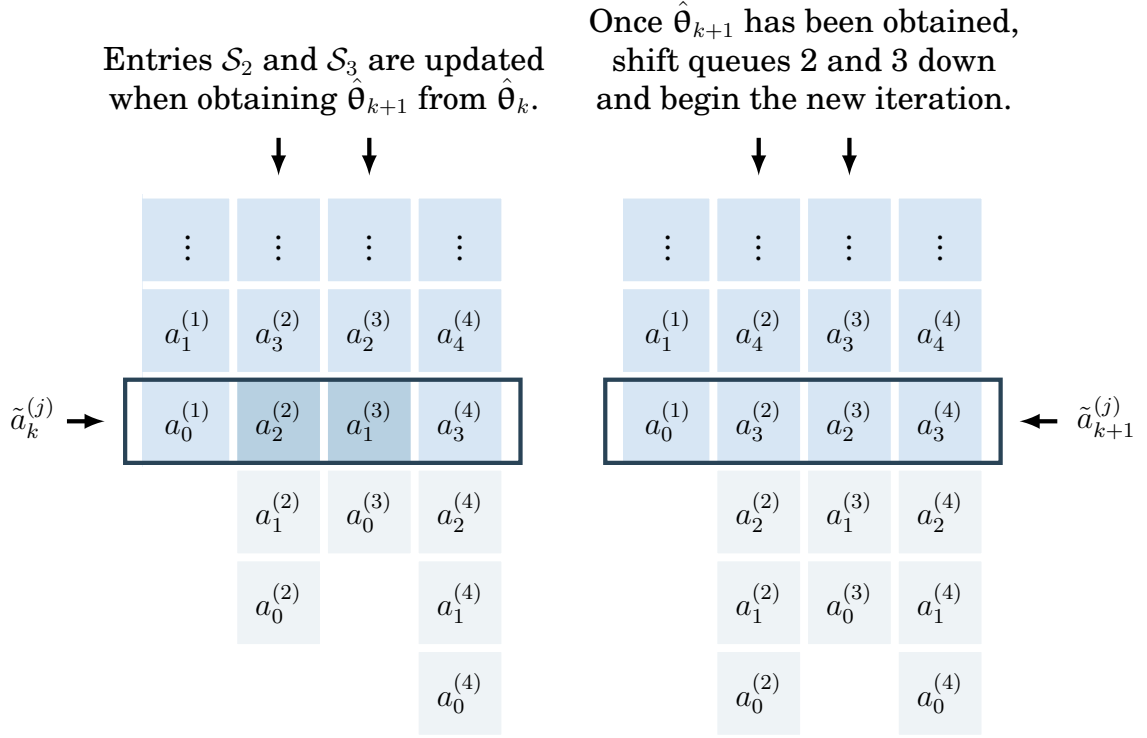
Entries $\mathcal{S}_2$ and $\mathcal{S}_3$ are updated when obtaining $\hat{\theta}_{k+1}$ from $\hat{\theta}_k$.

Once $\hat{\theta}_{k+1}$ has been obtained, shift queues 2 and 3 down and begin the new iteration.

| $\vdots$ | $\vdots$ | $\vdots$ | $\vdots$ |
|---|---|---|---|
| $a_1^{(1)}$ | $a_3^{(2)}$ | $a_2^{(3)}$ | $a_4^{(4)}$ |
| $a_0^{(1)}$ | $a_2^{(2)}$ | $a_1^{(3)}$ | $a_3^{(4)}$ |
| | $a_1^{(2)}$ | $a_0^{(3)}$ | $a_2^{(4)}$ |
| | $a_0^{(2)}$ | | $a_1^{(4)}$ |
| | | | $a_0^{(4)}$ |

$\tilde{a}_k^{(j)}$

| $\vdots$ | $\vdots$ | $\vdots$ | $\vdots$ |
|---|---|---|---|
| $a_1^{(1)}$ | $a_4^{(2)}$ | $a_3^{(3)}$ | $a_4^{(4)}$ |
| $a_0^{(1)}$ | $a_3^{(2)}$ | $a_2^{(3)}$ | $a_3^{(4)}$ |
| | $a_2^{(2)}$ | $a_1^{(3)}$ | $a_2^{(4)}$ |
| | $a_1^{(2)}$ | $a_0^{(3)}$ | $a_1^{(4)}$ |
| | $a_0^{(2)}$ | | $a_0^{(4)}$ |

$\tilde{a}_{k+1}^{(j)}$